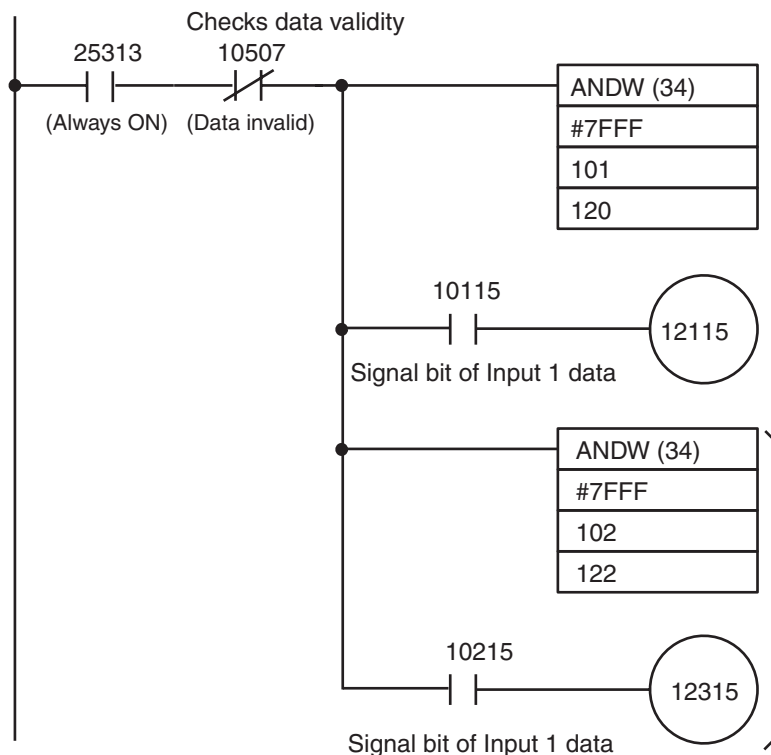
Checks data validity

25313

10507

(Always ON)

(Data invalid)

ANDW (34)

#7FFF

101

120

10115

12115

Signal bit of Input 1 data

ANDW (34)

#7FFF

102

122

10215

12315

Signal bit of Input 1 data